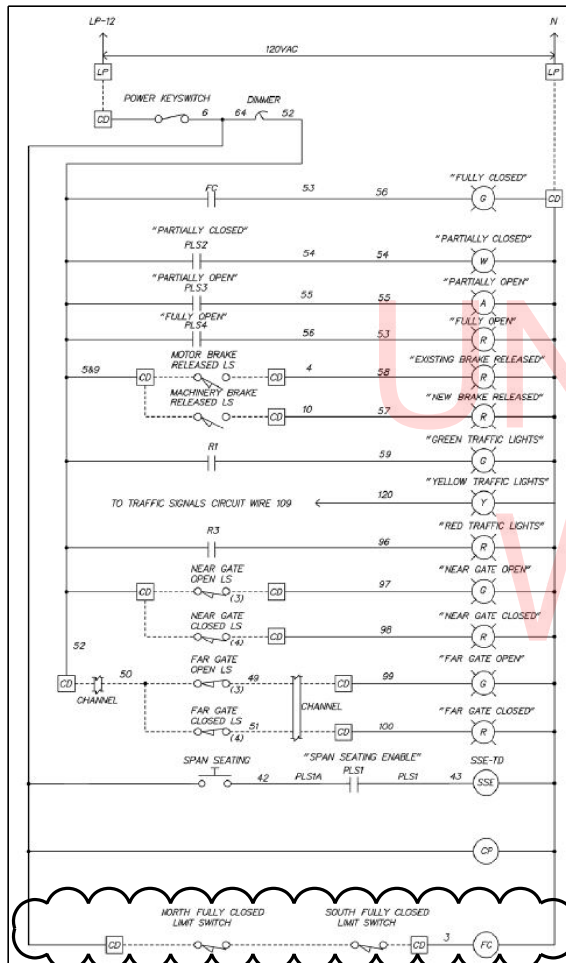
LP-12
N
120VAC
LP
LP
CD
POWER KEYSWITCH
6
64
DIMMER
52
FC
53
56
"FULLY CLOSED"
G
CD
"PARTIALLY CLOSED"
PLS2
54
54
"PARTIALLY CLOSED"
W
"PARTIALLY OPEN"
PLS3
55
55
"PARTIALLY OPEN"
A
"FULLY OPEN"
PLS4
56
53
"FULLY OPEN"
R
5&9
CD
MOTOR BRAKE RELEASED LS
CD
4
58
"EXISTING BRAKE RELEASED"
R
MACHINERY BRAKE RELEASED LS
CD
10
57
"NEW BRAKE RELEASED"
R
R1
59
"GREEN TRAFFIC LIGHTS"
G
120
"YELLOW TRAFFIC LIGHTS"
TO TRAFFIC SIGNALS CIRCUIT WIRE 109
Y
R3
96
"RED TRAFFIC LIGHTS"
R
CD
NEAR GATE OPEN LS
(3)
CD
97
"NEAR GATE OPEN"
G
NEAR GATE CLOSED LS
(4)
CD
98
"NEAR GATE CLOSED"
R
52
CD
50
CHANNEL
FAR GATE OPEN LS
(3)
49
CHANNEL
CD
99
"FAR GATE OPEN"
G
FAR GATE CLOSED LS
51
(4)
CD
100
"FAR GATE CLOSED"
R
SPAN SEATING
42
"SPAN SEATING ENABLE"
PLS1A
PLS1
PLS1
43
SSE-TD
SSE
CP
NORTH FULLY CLOSED LIMIT SWITCH
SOUTH FULLY CLOSED LIMIT SWITCH
CD
CD
3
FC